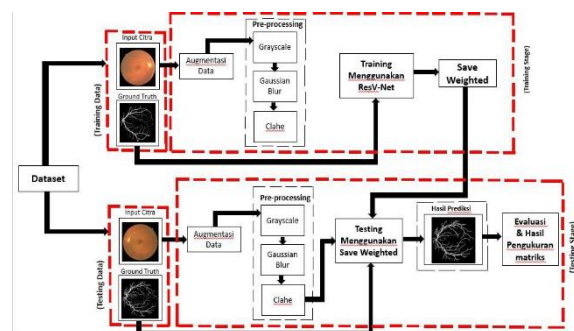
Input Citra

Ground Truth

(Training Data)

Augmentasi Data

Pre-processing

Grayscale

Gaussian Blur

Clahe

Training Menggunakan ResV-Net

Save Weighted

(Training Stage)

Dataset

Input Citra

Ground Truth

(Testing Data)

Augmentasi Data

Pre-processing

Grayscale

Gaussian Blur

Clahe

Testing Menggunakan Save Weighted

Hasil Prediksi

Evaluasi & Hasil Pengukuran matriks

(Testing Stage)